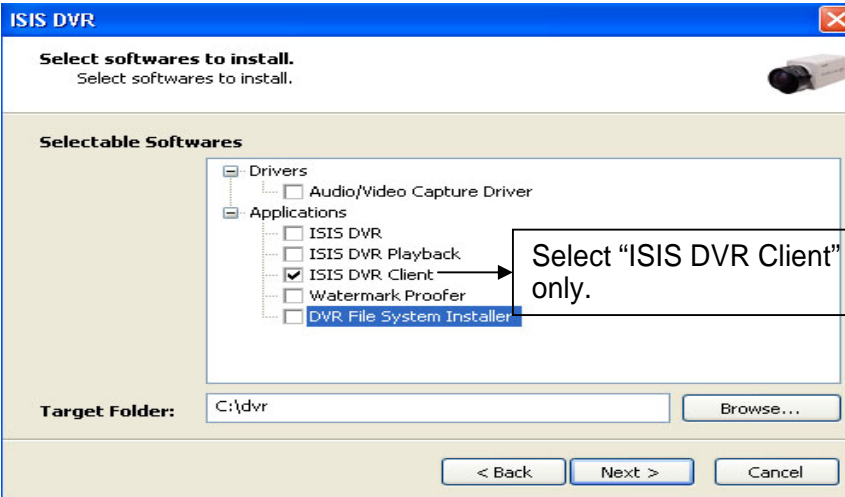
ISIS DVR

Select softwares to install.
Select softwares to install.

Selectable Softwares

Drivers
Audio/Video Capture Driver
Applications
ISIS DVR
ISIS DVR Playback
ISIS DVR Client
Watermark Proofer
DVR File System Installer

Select "ISIS DVR Client" only.

Target Folder: C:\dvr

Browse...

< Back
Next >
Cancel